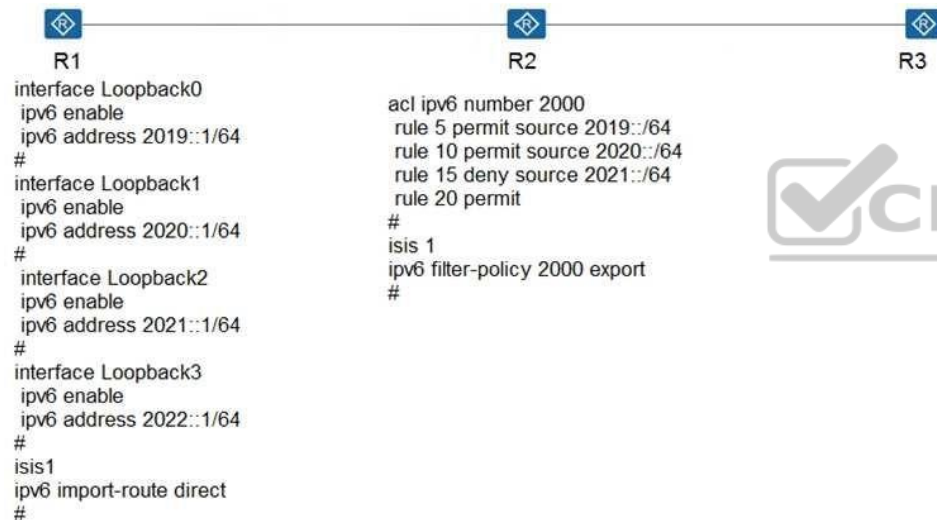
R1

R2

R3

interface Loopback0
ipv6 enable
ipv6 address 2019::1/64
#
interface Loopback1
ipv6 enable
ipv6 address 2020::1/64
#
interface Loopback2
ipv6 enable
ipv6 address 2021::1/64
#
interface Loopback3
ipv6 enable
ipv6 address 2022::1/64
#
isis1
ipv6 import-route direct
#

acl ipv6 number 2000
rule 5 permit source 2019::/64
rule 10 permit source 2020::/64
rule 15 deny source 2021::/64
rule 20 permit
#
isis 1
ipv6 filter-policy 2000 export
#

CI